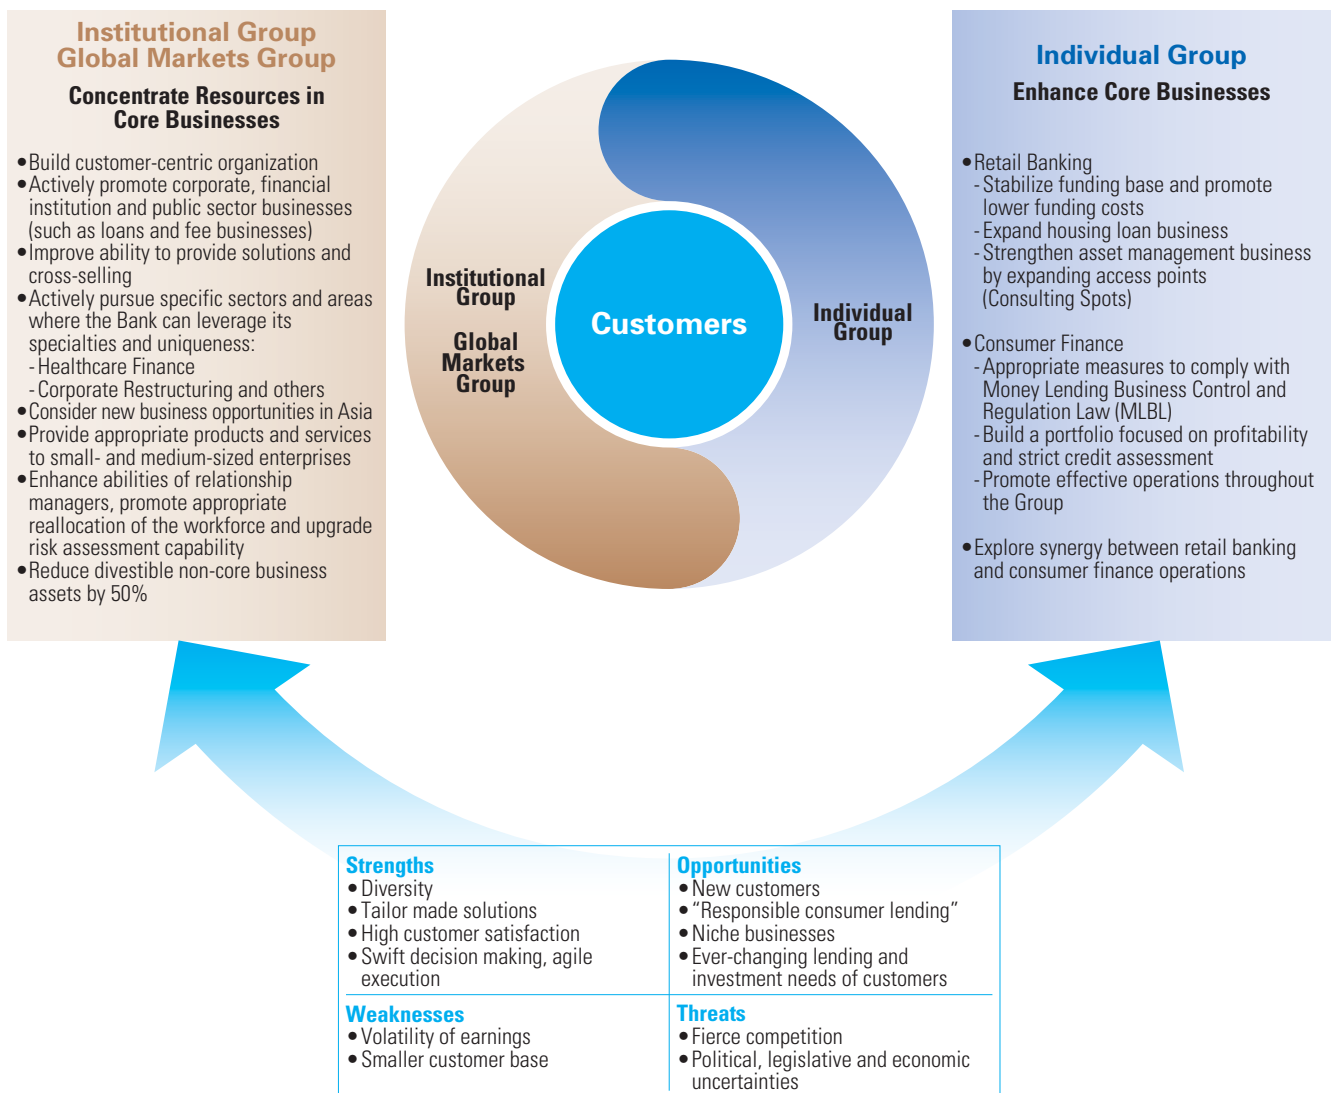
Institutional Group
Global Markets Group

Concentrate Resources in Core Businesses

• Build customer-centric organization
• Actively promote corporate, financial institution and public sector businesses (such as loans and fee businesses)
• Improve ability to provide solutions and cross-selling
• Actively pursue specific sectors and areas where the Bank can leverage its specialties and uniqueness:
- Healthcare Finance
- Corporate Restructuring and others
• Consider new business opportunities in Asia
• Provide appropriate products and services to small- and medium-sized enterprises
• Enhance abilities of relationship managers, promote appropriate reallocation of the workforce and upgrade risk assessment capability
• Reduce divestible non-core business assets by 50%

Institutional Group

Global Markets Group

Customers

Individual Group

Individual Group

Enhance Core Businesses

• Retail Banking
- Stabilize funding base and promote lower funding costs
- Expand housing loan business
- Strengthen asset management business by expanding access points (Consulting Spots)

• Consumer Finance
- Appropriate measures to comply with Money Lending Business Control and Regulation Law (MLBL)
- Build a portfolio focused on profitability and strict credit assessment
- Promote effective operations throughout the Group

• Explore synergy between retail banking and consumer finance operations

| Strengths<br>• Diversity<br>• Tailor made solutions<br>• High customer satisfaction<br>• Swift decision making, agile execution | Opportunities<br>• New customers<br>• "Responsible consumer lending"<br>• Niche businesses<br>• Ever-changing lending and investment needs of customers |
|---|---|
| Weaknesses<br>• Volatility of earnings<br>• Smaller customer base | Threats<br>• Fierce competition<br>• Political, legislative and economic uncertainties |